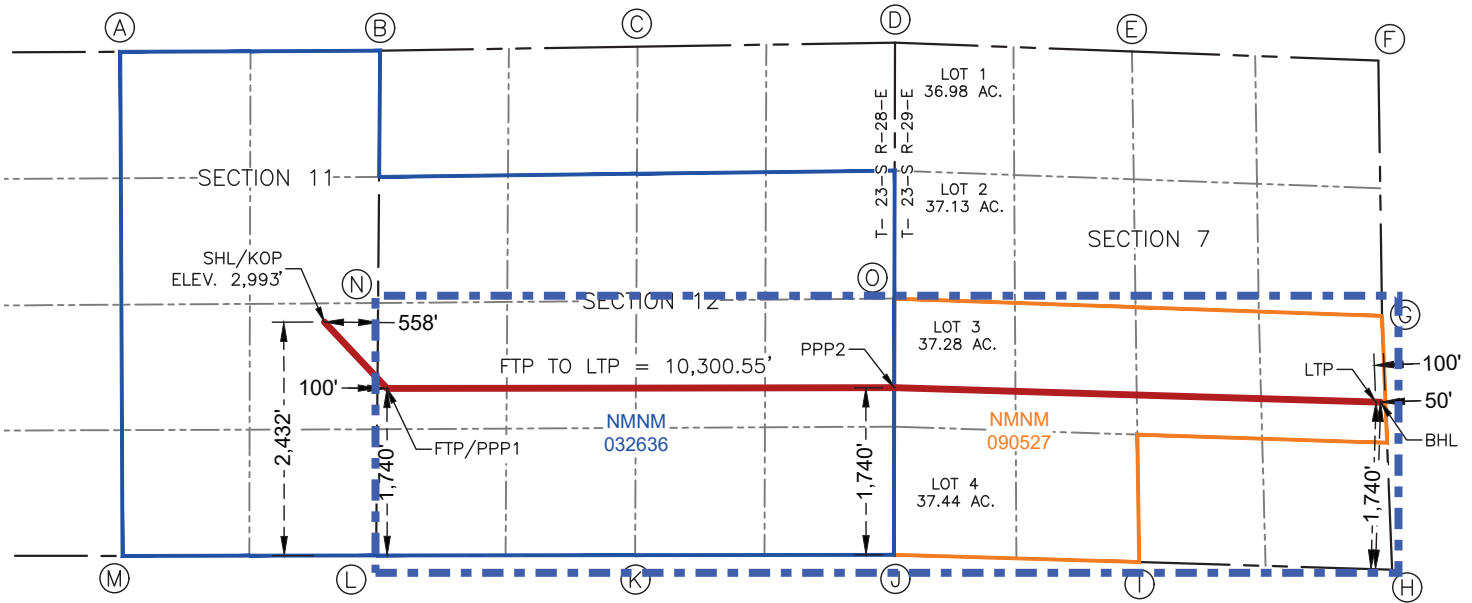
A B C D E F

LOT 1
36.98 AC.

T-23-S R-28-E
T-23-S R-29-E

SECTION 11

LOT 2
37.13 AC.

SECTION 7

SHL/KOP
ELEV. 2,993'

N O

SECTION 12

G

558'

LOT 3
37.28 AC.

100'

FTP TO LTP = 10,300.55'

PPP2

LTP

100'

50'

NMNM
032636

NMNM
090527

FTP/PPP1

BHL

2,432'

1,740'

1,740'

LOT 4
37.44 AC.

1,740'

M L K J I H